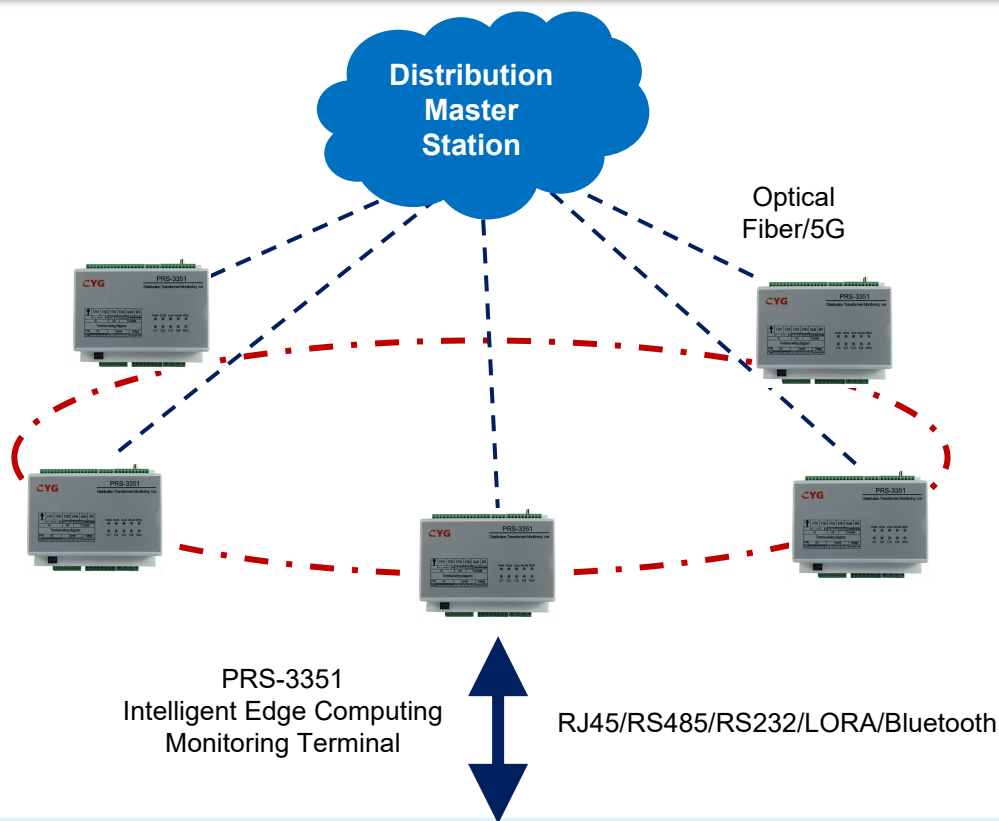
Distribution Master Station

Optical Fiber/5G

CYG
PRS-3351

CYG
PRS-3351

CYG
PRS-3351

CYG
PRS-3351

CYG
PRS-3351

PRS-3351
Intelligent Edge Computing
Monitoring Terminal

RJ45/RS485/RS232/LORA/Bluetooth